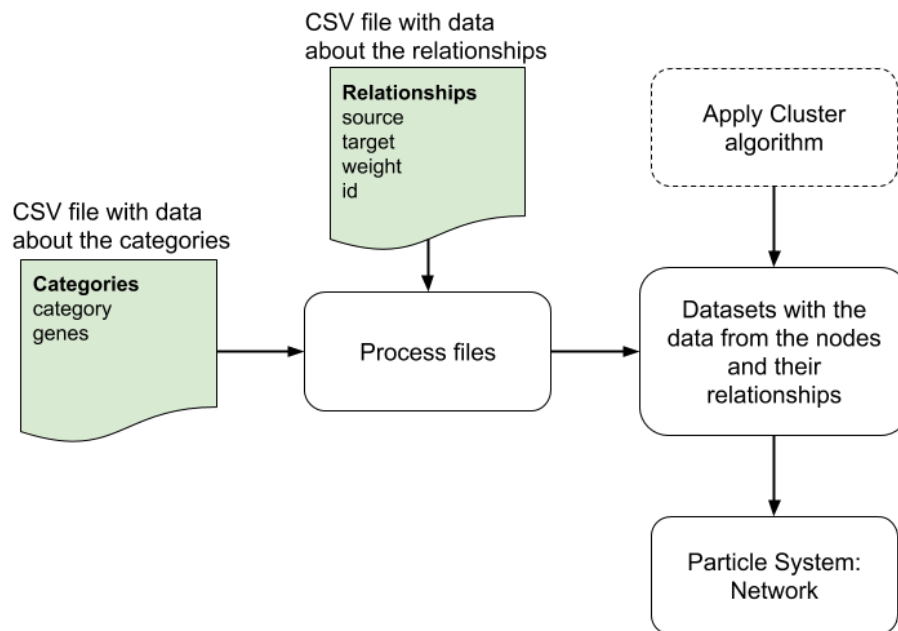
CSV file with data about the relationships

**Relationships**
source
target
weight
id

Apply Cluster algorithm

CSV file with data about the categories

**Categories**
category
genes

Process files

Datasets with the data from the nodes and their relationships

Particle System: Network